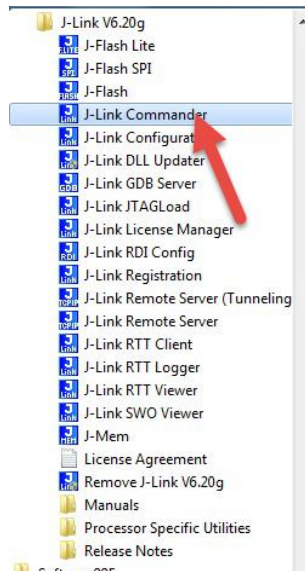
J-Link V6.20g
J-Flash Lite
J-Flash SPI
J-Flash
J-Link Commander
J-Link Configurat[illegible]
J-Link DLL Updater
J-Link GDB Server
J-Link JTAGLoad
J-Link License Manager
J-Link RDI Config
J-Link Registration
J-Link Remote Server (Tunneling
J-Link Remote Server
J-Link RTT Client
J-Link RTT Logger
J-Link RTT Viewer
J-Link SWO Viewer
J-Mem
License Agreement
Remove J-Link V6.20g
Manuals
Processor Specific Utilities
Release Notes
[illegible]